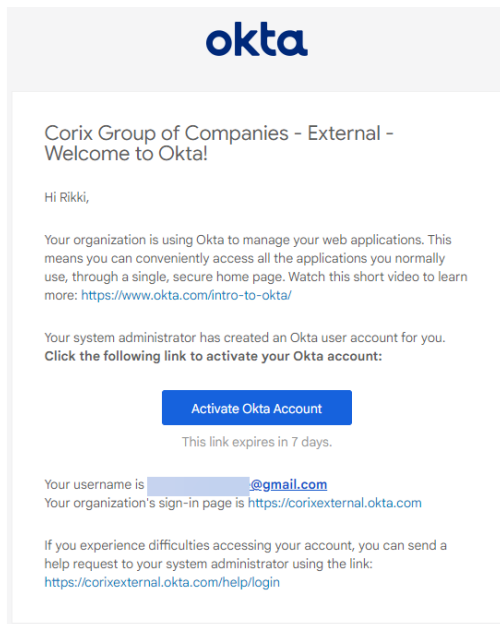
okta

Corix Group of Companies - External - Welcome to Okta!

Hi Rikki,

Your organization is using Okta to manage your web applications. This means you can conveniently access all the applications you normally use, through a single, secure home page. Watch this short video to learn more: https://www.okta.com/intro-to-okta/

Your system administrator has created an Okta user account for you.
**Click the following link to activate your Okta account:**

Activate Okta Account

This link expires in 7 days.

Your username is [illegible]@gmail.com
Your organization's sign-in page is https://corixexternal.okta.com

If you experience difficulties accessing your account, you can send a help request to your system administrator using the link:
https://corixexternal.okta.com/help/login